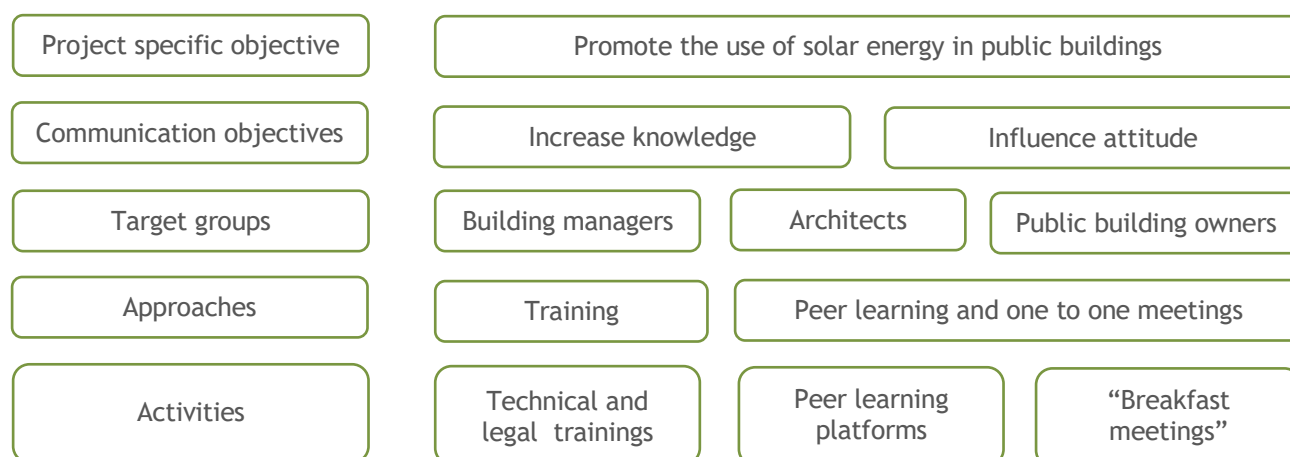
Project specific objective

Promote the use of solar energy in public buildings

Communication objectives

Increase knowledge

Influence attitude

Target groups

Building managers

Architects

Public building owners

Approaches

Training

Peer learning and one to one meetings

Activities

Technical and legal trainings

Peer learning platforms

“Breakfast meetings”